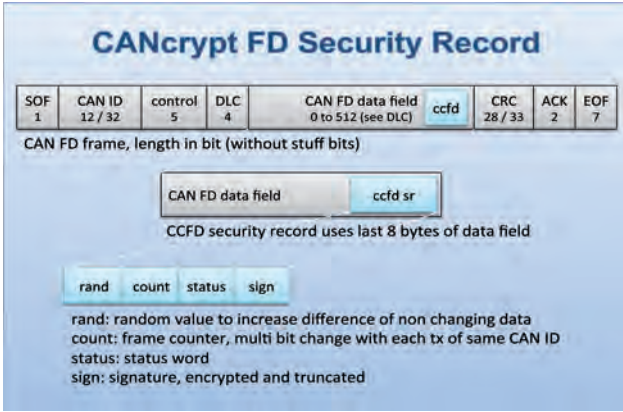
CANcrypt FD Security Record

| SOF 1 | CAN ID 12 / 32 | control 5 | DLC 4 | CAN FD data field 0 to 512 (see DLC) | ccfd | CRC 28 / 33 | ACK 2 | EOF 7 |
|---|---|---|---|---|---|---|---|---|

CAN FD frame, length in bit (without stuff bits)

| CAN FD data field | ccfd sr |
|---|---|

CCFD security record uses last 8 bytes of data field

| rand | count | status | sign |
|---|---|---|---|

rand: random value to increase difference of non changing data
count: frame counter, multi bit change with each tx of same CAN ID
status: status word
sign: signature, encrypted and truncated